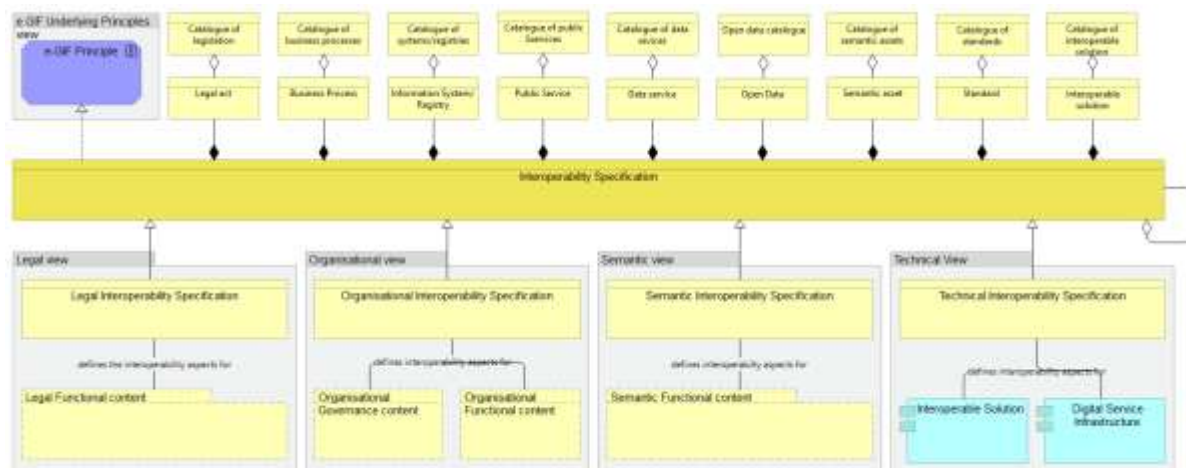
e-GIF Underlying Principles view

e-GIF Principle

Catalogue of legislation

Legal act

Catalogue of business processes

Business Process

Catalogue of systems/registries

Information System/ Registry

Catalogue of public Services

Public Service

Catalogue of data services

Data service

Open data catalogue

Open Data

Catalogue of semantic assets

Semantic asset

Catalogue of standards

Standard

Catalogue of interoperable solution

Interoperable solution

Interoperability Specification

Legal view

Legal Interoperability Specification

defines the interoperability aspects for

Legal Functional content

Organisational view

Organisational Interoperability Specification

defines interoperability aspects for

Organisational Governance content

Organisational Functional content

Semantic view

Semantic Interoperability Specification

defines interoperability aspects for

Semantic Functional content

Technical View

Technical Interoperability Specification

defines interoperability aspects for

Interoperable Solution

Digital Service Infrastructure